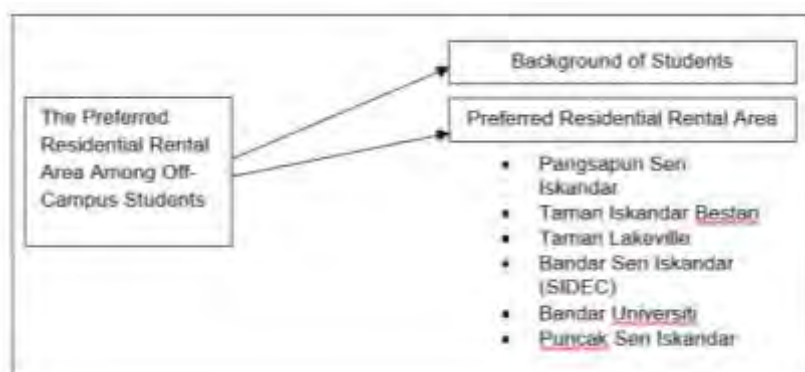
The Preferred Residential Rental Area Among Off-Campus Students

Background of Students

Preferred Residential Rental Area

- Pangsapuri Seri Iskandar
- Taman Iskandar Bestari
- Taman Lakeville
- Bandar Seri Iskandar (SIDEC)
- Bandar Universiti
- Puncak Seri Iskandar